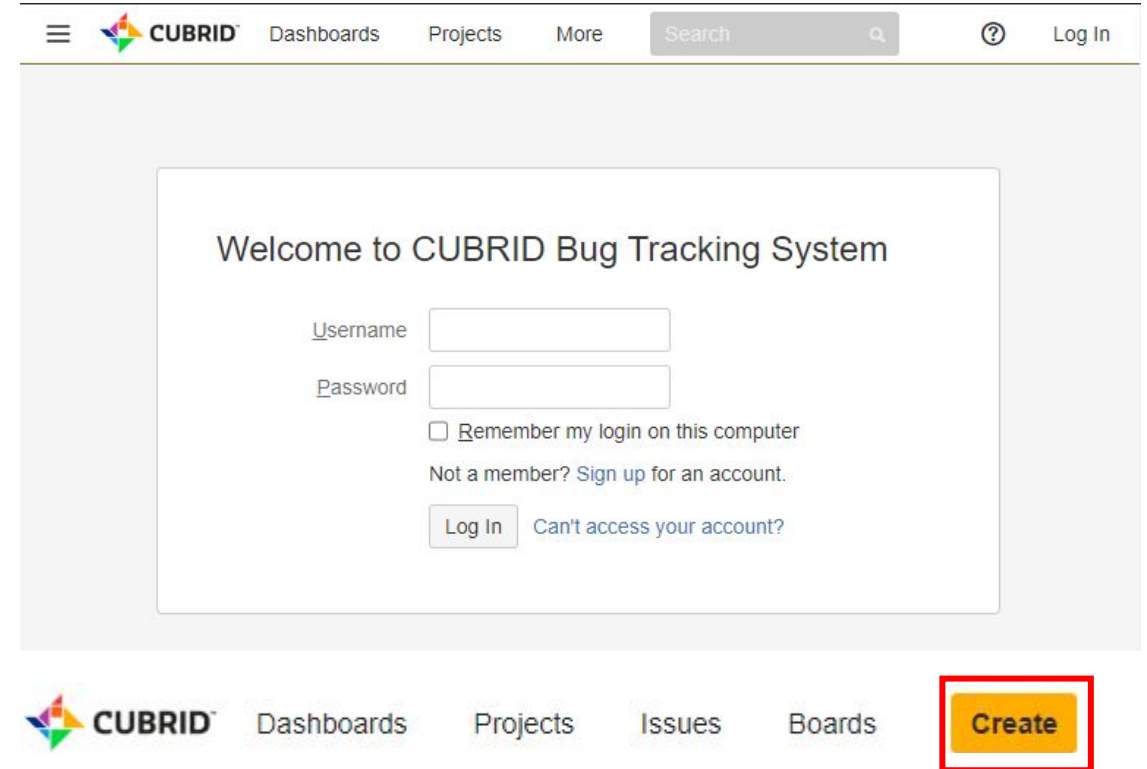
CUBRID Dashboards Projects More Search ? Log In

Welcome to CUBRID Bug Tracking System

Username

Password

Remember my login on this computer

Not a member? Sign up for an account.

Log In Can't access your account?

CUBRID Dashboards Projects Issues Boards Create